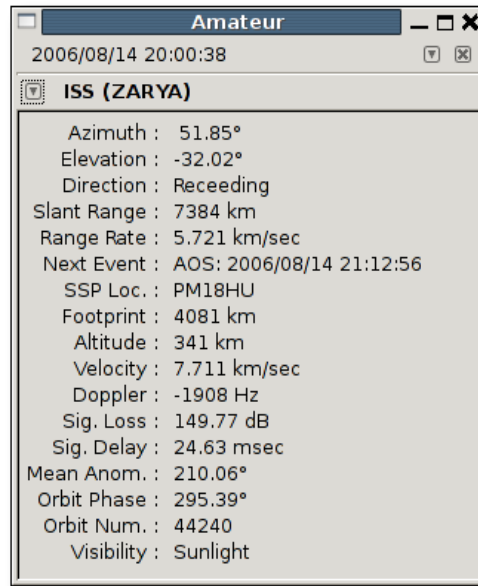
Amateur

2006/08/14 20:00:38

ISS (ZARYA)

| | |
|---|---|
| Azimuth : | 51.85° |
| Elevation : | -32.02° |
| Direction : | Receeding |
| Slant Range : | 7384 km |
| Range Rate : | 5.721 km/sec |
| Next Event : | AOS: 2006/08/14 21:12:56 |
| SSP Loc. : | PM18HU |
| Footprint : | 4081 km |
| Altitude : | 341 km |
| Velocity : | 7.711 km/sec |
| Doppler : | -1908 Hz |
| Sig. Loss : | 149.77 dB |
| Sig. Delay : | 24.63 msec |
| Mean Anom. : | 210.06° |
| Orbit Phase : | 295.39° |
| Orbit Num. : | 44240 |
| Visibility : | Sunlight |